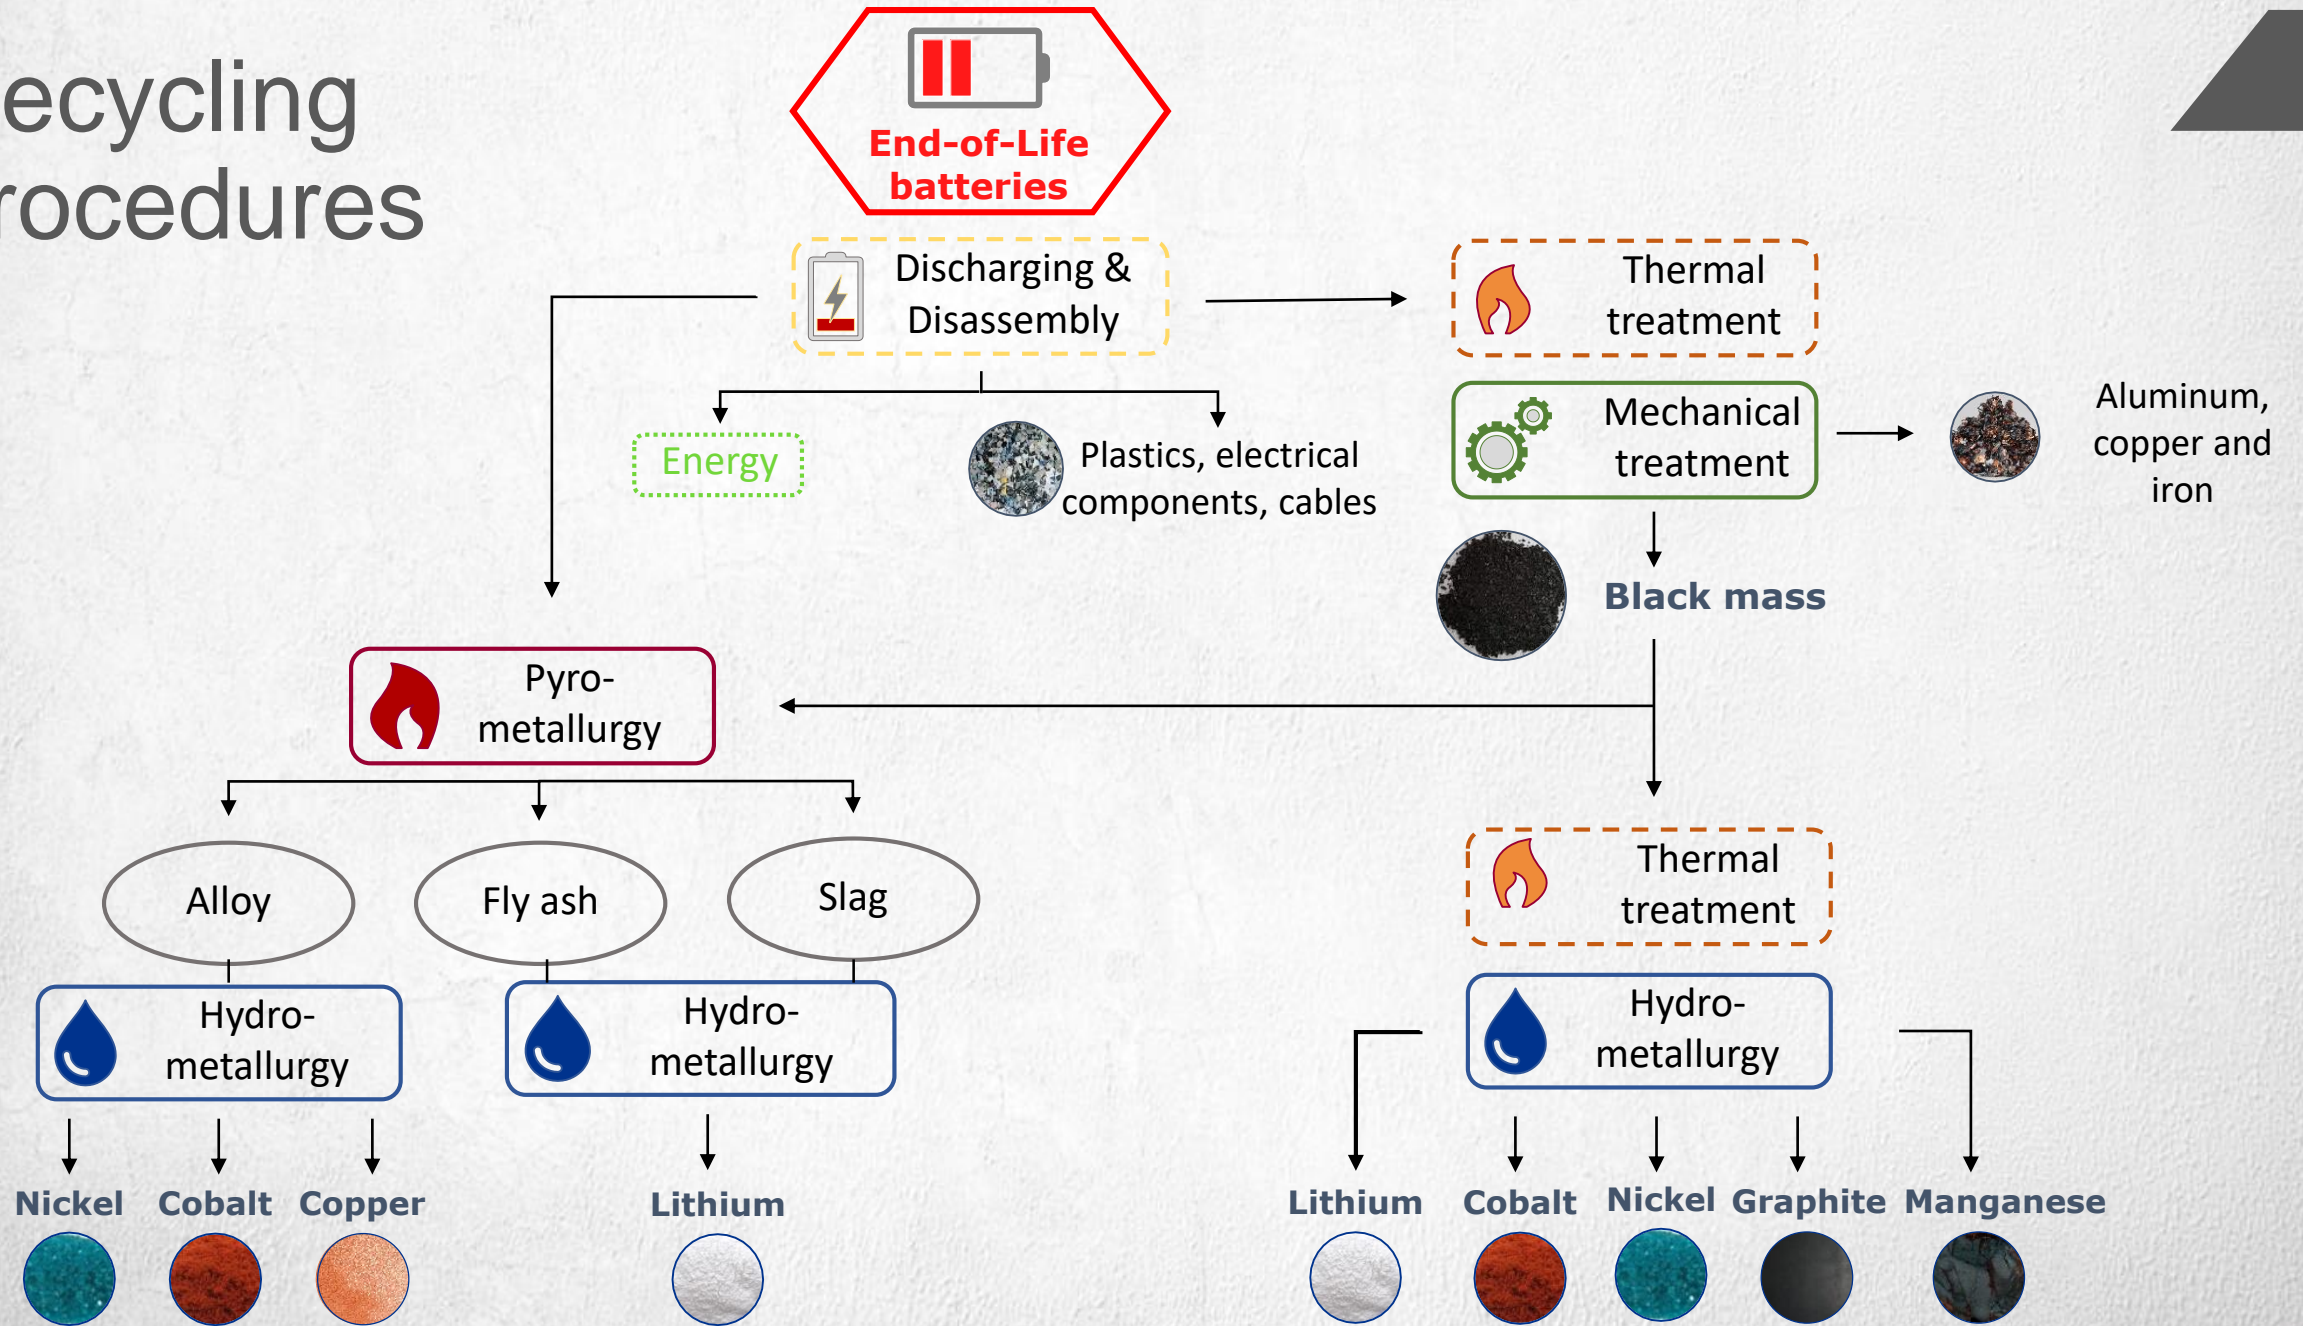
ecycling
rocedures

End-of-Life batteries

Discharging & Disassembly

Thermal treatment

Mechanical treatment

Aluminum, copper and iron

Energy

Plastics, electrical components, cables

Black mass

Pyro-metallurgy

Alloy

Fly ash

Slag

Hydro-metallurgy

Hydro-metallurgy

Thermal treatment

Hydro-metallurgy

Nickel Cobalt Copper

Lithium

Lithium Cobalt Nickel Graphite Manganese